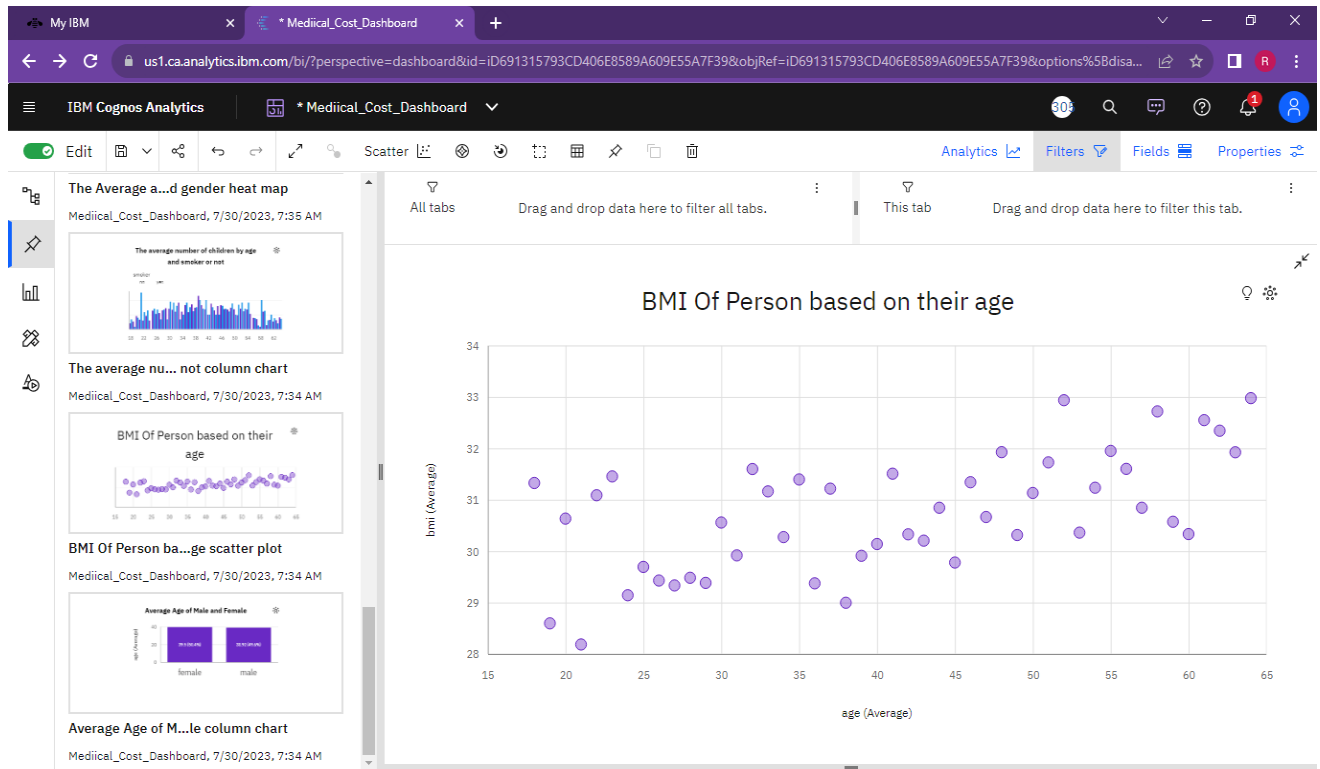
My IBM
* Mediical_Cost_Dashboard
us1.ca.analytics.ibm.com/bi/?perspective=dashboard&id=iD691315793CD406E8589A609E55A7F39&objRef=iD691315793CD406E8589A609E55A7F39&options%5Bdisa...
R
IBM Cognos Analytics
* Mediical_Cost_Dashboard
308
1
Edit
Scatter
Analytics
Filters
Fields
Properties

The Average a...d gender heat map
Mediical_Cost_Dashboard, 7/30/2023, 7:35 AM
The average number of children by age and smoker or not
smoker
The average nu... not column chart
Mediical_Cost_Dashboard, 7/30/2023, 7:34 AM
BMI Of Person based on their age
15 20 25 30 35 40 45 50 55 60 65
BMI Of Person ba...ge scatter plot
Mediical_Cost_Dashboard, 7/30/2023, 7:34 AM
Average Age of Male and Female
age (Average)
40
20
0
female
male
Average Age of M...le column chart
Mediical_Cost_Dashboard, 7/30/2023, 7:34 AM

All tabs
Drag and drop data here to filter all tabs.
This tab
Drag and drop data here to filter this tab.

BMI Of Person based on their age
bmi (Average)
34
33
32
31
30
29
28
15
20
25
30
35
40
45
50
55
60
65
age (Average)